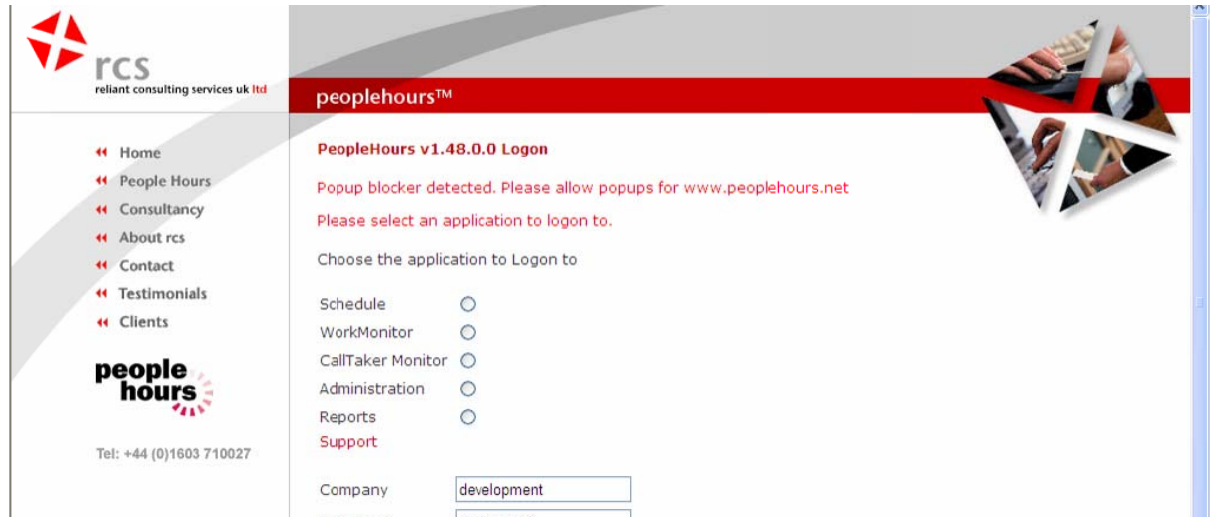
rcs
reliant consulting services uk ltd

peoplehours™

Home
People Hours
Consultancy
About rcs
Contact
Testimonials
Clients

people hours

Tel: +44 (0)1603 710027

PeopleHours v1.48.0.0 Logon

Popup blocker detected. Please allow popups for www.peoplehours.net

Please select an application to logon to.

Choose the application to Logon to

Schedule
WorkMonitor
CallTaker Monitor
Administration
Reports
Support

Company development